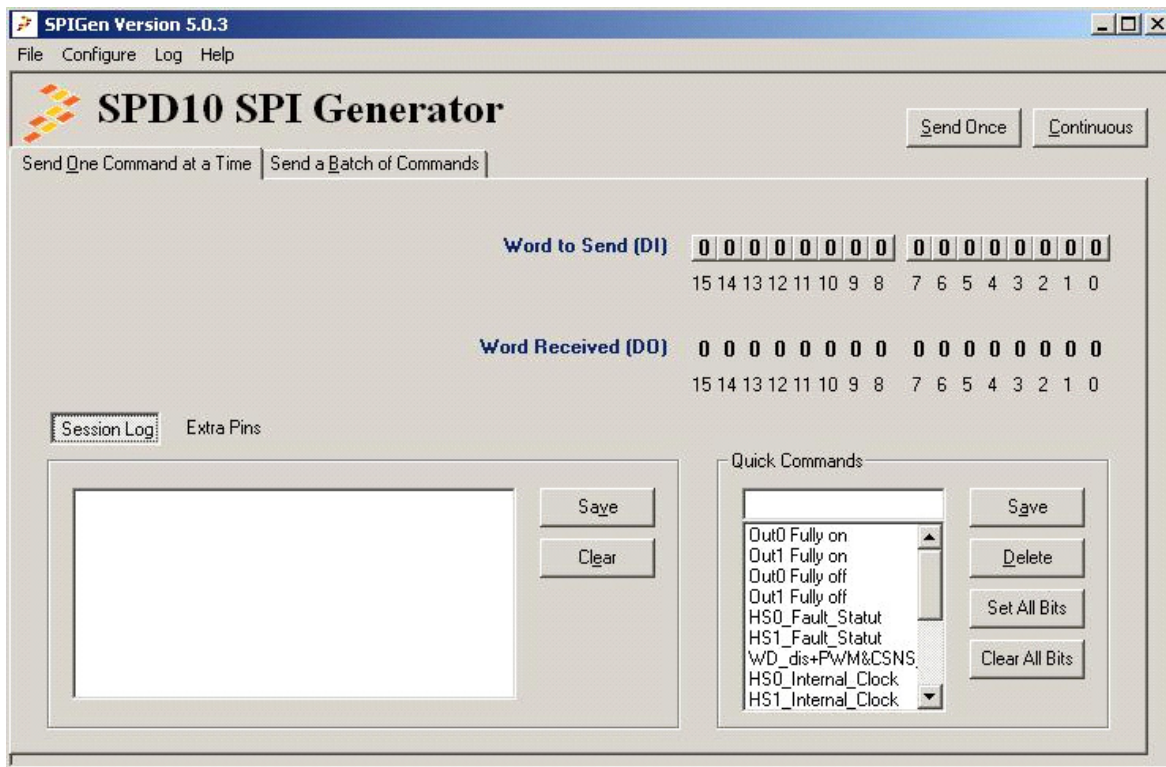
SPIGen Version 5.0.3

File Configure Log Help

SPD10 SPI Generator

Send Once Continuous

Send One Command at a Time | Send a Batch of Commands

Word to Send (DI) 0 0 0 0 0 0 0 0 0 0 0 0 0 0 0 0
15 14 13 12 11 10 9 8 7 6 5 4 3 2 1 0

Word Received (DO) 0 0 0 0 0 0 0 0 0 0 0 0 0 0 0 0
15 14 13 12 11 10 9 8 7 6 5 4 3 2 1 0

Session Log Extra Pins

Save
Clear

Quick Commands

Out0 Fully on
Out1 Fully on
Out0 Fully off
Out1 Fully off
HS0_Fault_Statut
HS1_Fault_Statut
WD_dis+PWM&CSNS
HS0_Internal_Clock
HS1_Internal_Clock

Save
Delete
Set All Bits
Clear All Bits